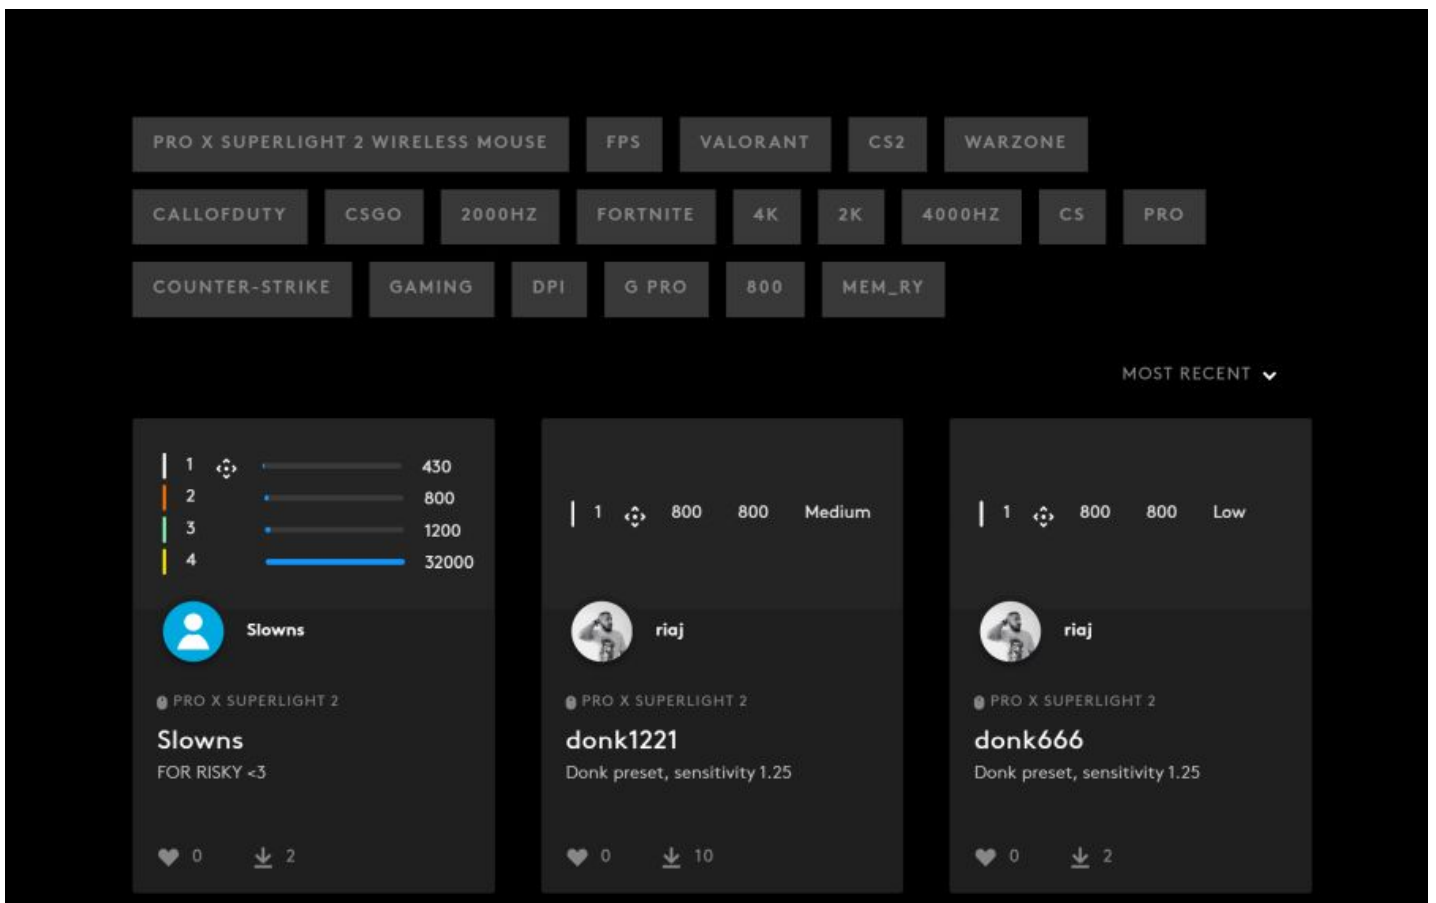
PRO X SUPERLIGHT 2 WIRELESS MOUSE FPS VALORANT CS2 WARZONE

CALLOFDUTY CSGO 2000HZ FORTNITE 4K 2K 4000HZ CS PRO

COUNTER-STRIKE GAMING DPI G PRO 800 MEM_RY

MOST RECENT

1 430
2 800
3 1200
4 32000

Slowns

PRO X SUPERLIGHT 2

Slowns

FOR RISKY <3

0 2

1 800 800 Medium

riaj

PRO X SUPERLIGHT 2

donk1221

Donk preset, sensitivity 1.25

0 10

1 800 800 Low

riaj

PRO X SUPERLIGHT 2

donk666

Donk preset, sensitivity 1.25

0 2